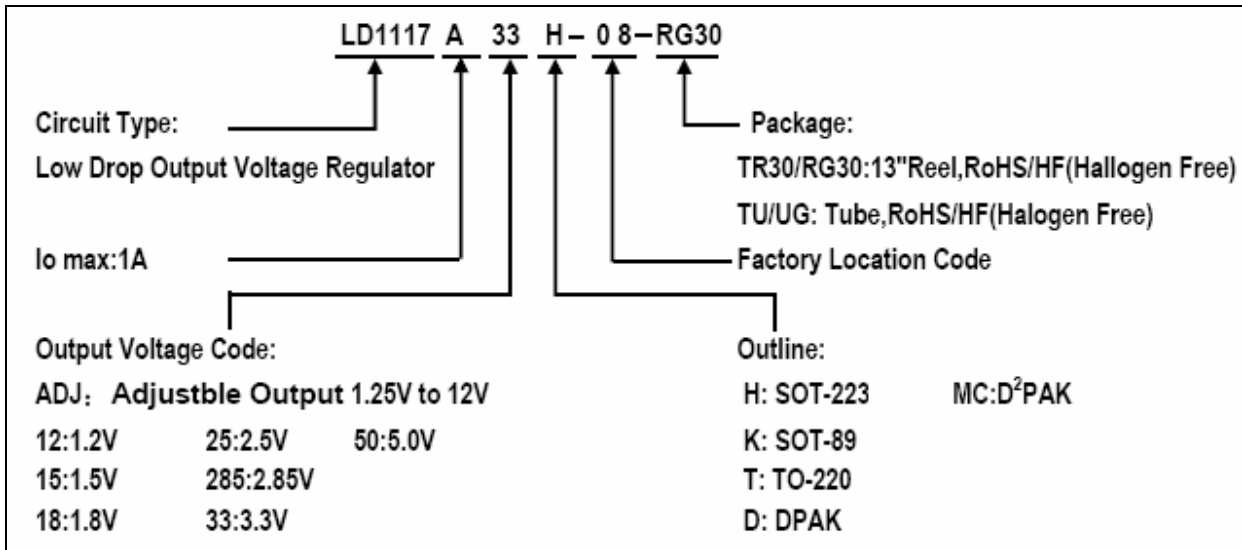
LD1117 A 33 H – 0 8 – RG30

Circuit Type:
Low Drop Output Voltage Regulator

Package:
TR30/RG30:13"Reel,RoHS/HF(Hallogen Free)
TU/UG: Tube,RoHS/HF(Halogen Free)

Io max:1A

Factory Location Code

Output Voltage Code:
ADJ：Adjustble Output 1.25V to 12V

| 12:1.2V | 25:2.5V | 50:5.0V |
|---|---|---|
| 15:1.5V | 285:2.85V | |
| 18:1.8V | 33:3.3V | |

Outline:
H: SOT-223 MC:D$^2$PAK
K: SOT-89
T: TO-220
D: DPAK